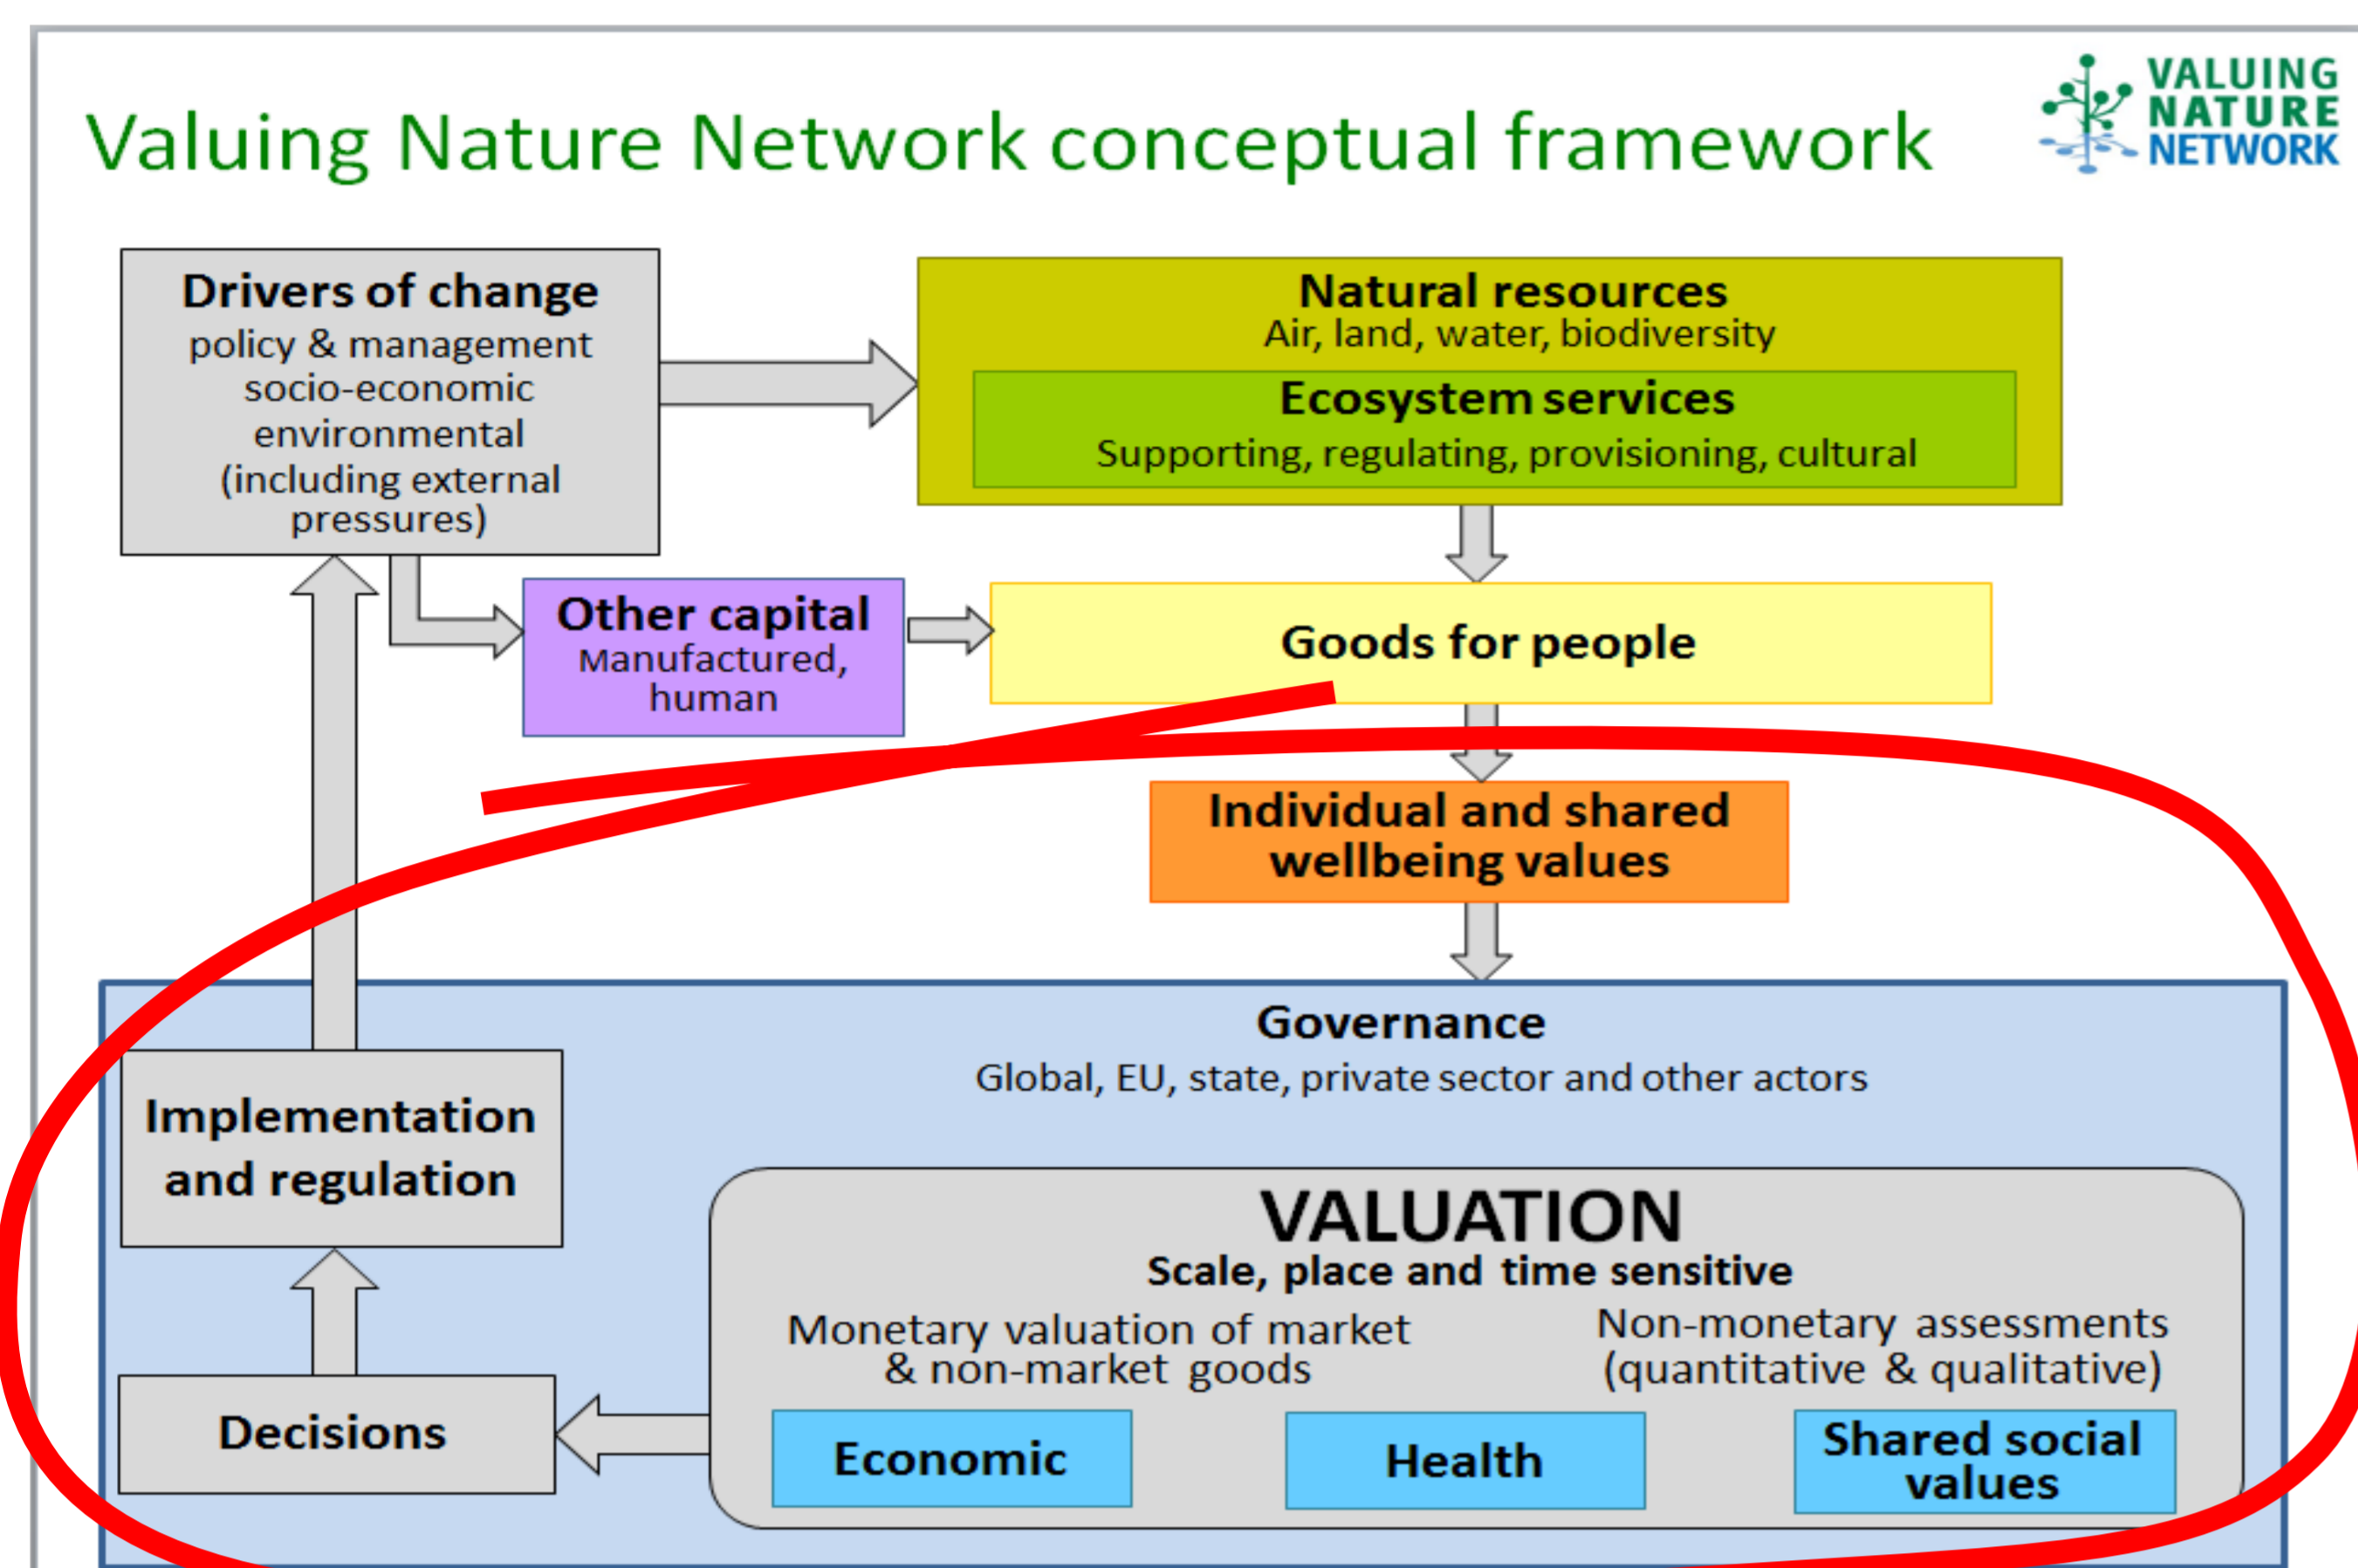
Valuing Nature Network conceptual framework

VALUING NATURE NETWORK

Drivers of change
policy & management
socio-economic
environmental
(including external pressures)

Natural resources
Air, land, water, biodiversity

Ecosystem services
Supporting, regulating, provisioning, cultural

Other capital
Manufactured, human

Goods for people

Individual and shared wellbeing values

Governance
Global, EU, state, private sector and other actors

Implementation and regulation

VALUATION
Scale, place and time sensitive

Monetary valuation of market & non-market goods

Non-monetary assessments (quantitative & qualitative)

Decisions

Economic

Health

Shared social values